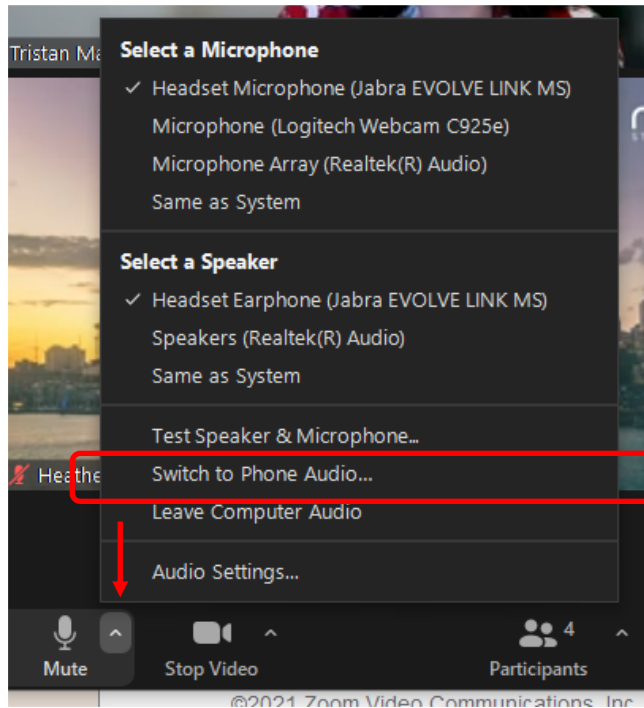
Tristan Ma

Select a Microphone

✓ Headset Microphone (Jabra EVOLVE LINK MS)

Microphone (Logitech Webcam C925e)

Microphone Array (Realtek(R) Audio)

Same as System

Select a Speaker

✓ Headset Earphone (Jabra EVOLVE LINK MS)

Speakers (Realtek(R) Audio)

Same as System

Test Speaker & Microphone...

Switch to Phone Audio...

Leave Computer Audio

Audio Settings...

Heathe

Mute

Stop Video

4

Participants

©2021 Zoom Video Communications, Inc